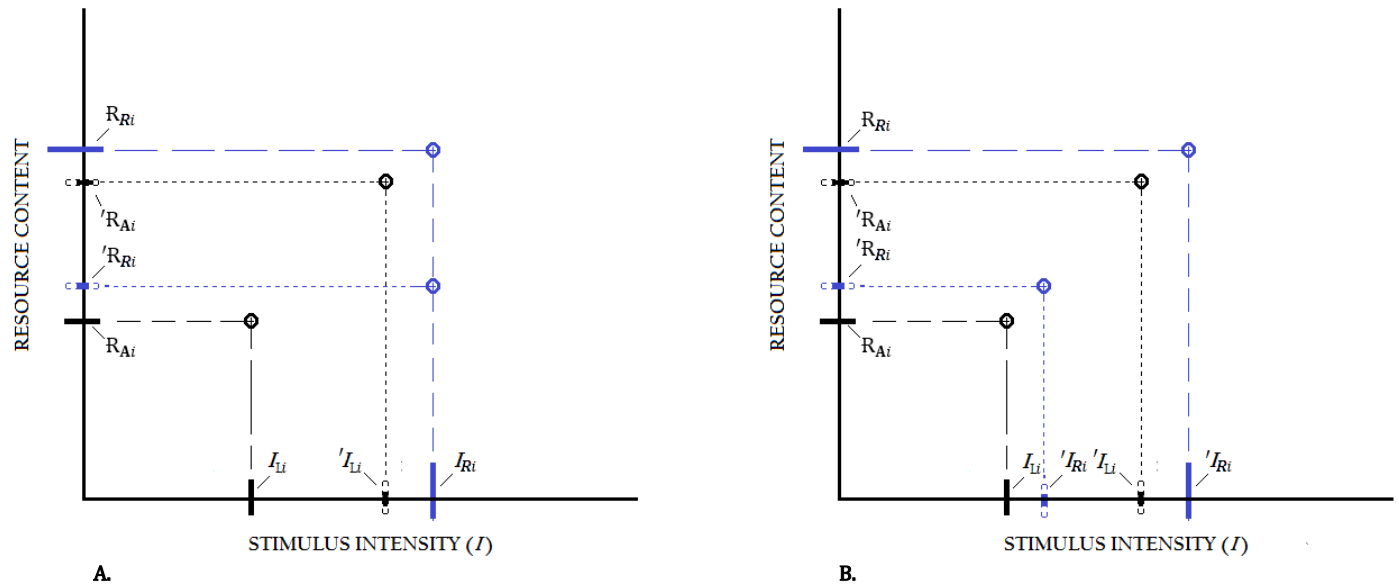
RESOURCE CONTENT

$R_{Ri}$

$'R_{Ai}$

$'R_{Ri}$

$R_{Ai}$

$I_{Li}$

$'I_{Li}$

$I_{Ri}$

STIMULUS INTENSITY ($I$)

A.

RESOURCE CONTENT

$R_{Ri}$

$'R_{Ai}$

$'R_{Ri}$

$R_{Ai}$

$I_{Li}$

$'I_{Ri}$

$'I_{Li}$

$'I_{Ri}$

STIMULUS INTENSITY ($I$)

B.